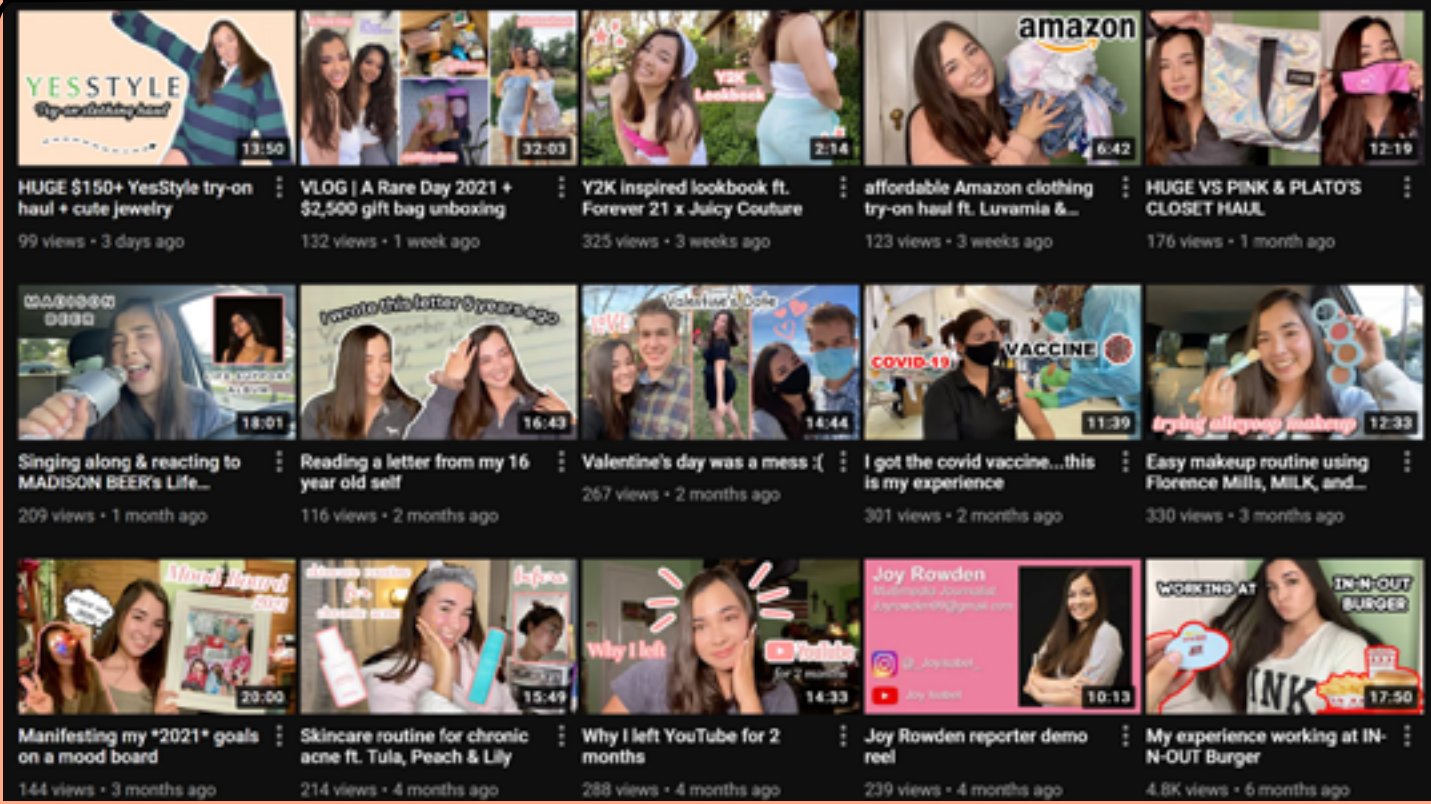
YESSTYLE
try-on clothing haul
13:50
HUGE $150+ YesStyle try-on haul + cute jewelry
99 views • 3 days ago

32:03
VLOG | A Rare Day 2021 + $2,500 gift bag unboxing
132 views • 1 week ago

Y2K Lookbook
2:14
Y2K inspired lookbook ft. Forever 21 x Juicy Couture
325 views • 3 weeks ago

amazon
6:42
affordable Amazon clothing try-on haul ft. Luvamia &...
123 views • 3 weeks ago

12:19
HUGE VS PINK & PLATO'S CLOSET HAUL
176 views • 1 month ago

MADISON BEER
18:01
Singing along & reacting to MADISON BEER's Life...
209 views • 1 month ago

I wrote this letter 5 years ago
16:43
Reading a letter from my 16 year old self
116 views • 2 months ago

Valentine's Date
14:44
Valentine's day was a mess :(
267 views • 2 months ago

COVID-19
VACCINE
11:39
I got the covid vaccine...this is my experience
301 views • 2 months ago

trying alleyoop makeup
12:33
Easy makeup routine using Florence Mills, MILK, and...
330 views • 3 months ago

Mood Board 2021
20:00
Manifesting my *2021* goals on a mood board
144 views • 3 months ago

skincare routine for chronic acne
before
15:49
Skincare routine for chronic acne ft. Tula, Peach & Lily
214 views • 4 months ago

Why I left
YouTube for 2 months
14:33
Why I left YouTube for 2 months
288 views • 4 months ago

Joy Rowden
Multimedia Journalist
joyrowden99@gmail.com
@_Joyisabel_
Joy Isabel
10:13
Joy Rowden reporter demo reel
239 views • 4 months ago

WORKING AT
IN-N-OUT BURGER
PINK
17:50
My experience working at IN-N-OUT Burger
4.8K views • 6 months ago